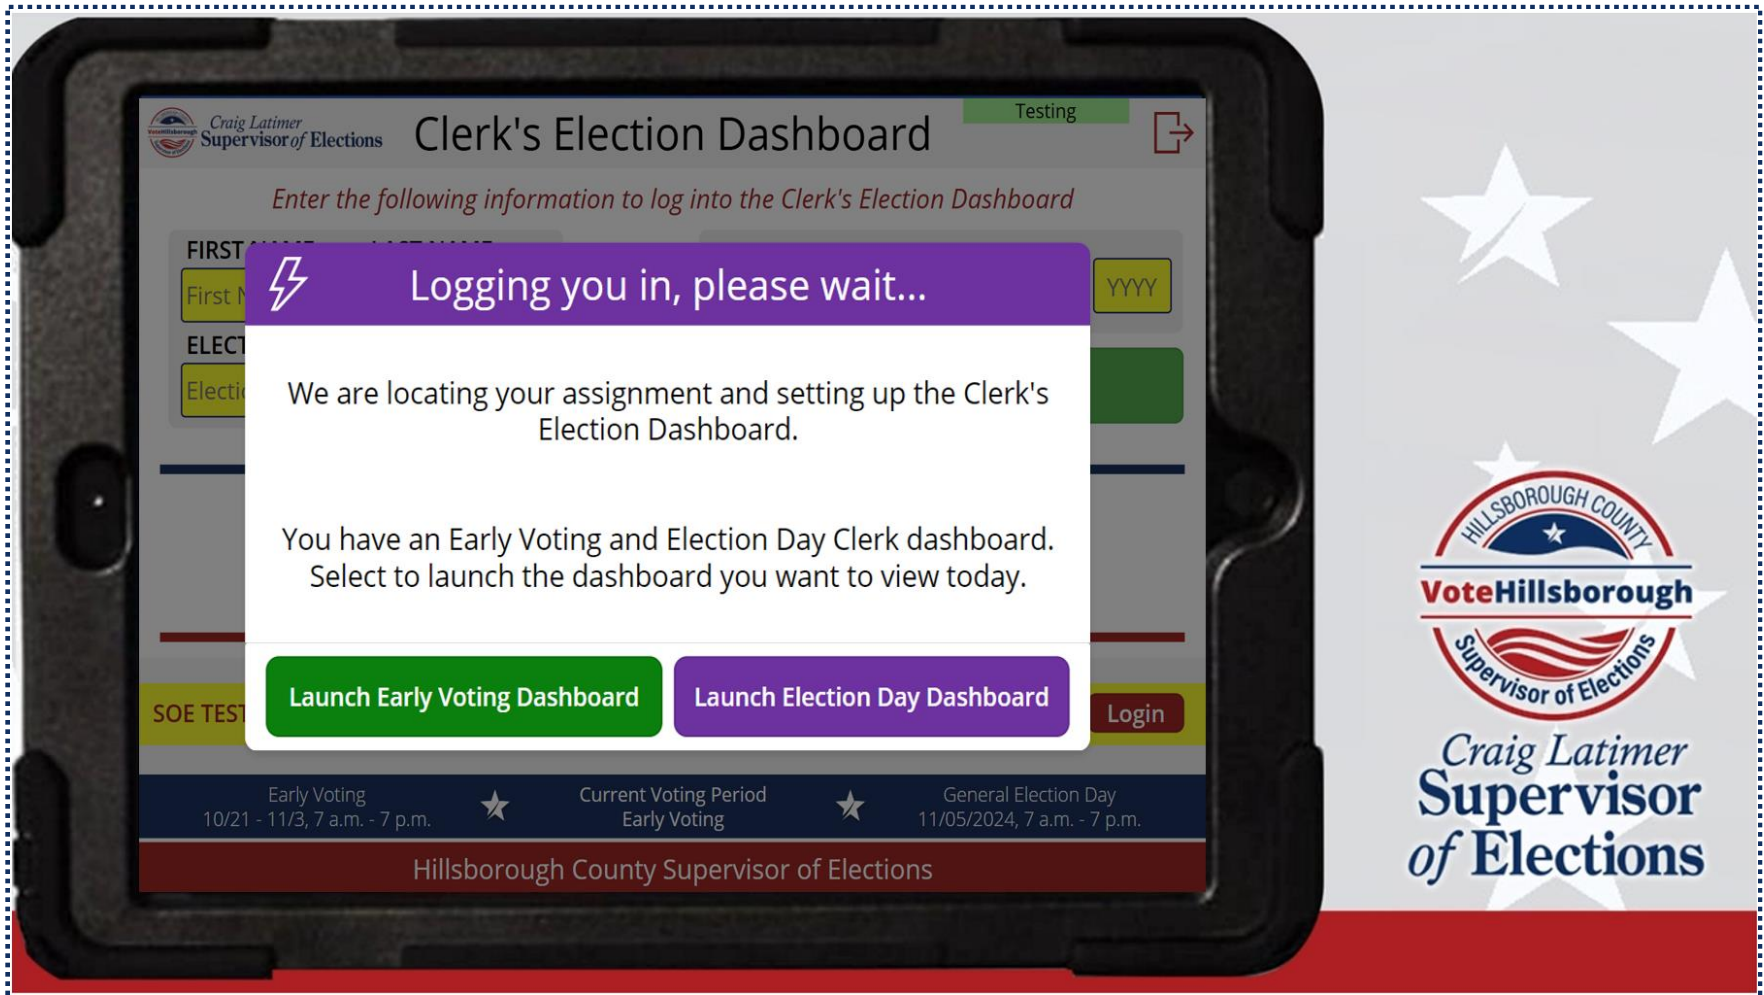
Craig Latimer Supervisor of Elections

Clerk's Election Dashboard

Testing

Enter the following information to log into the Clerk's Election Dashboard

FIRST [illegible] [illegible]

First N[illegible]

YYYY

ELECT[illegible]

Electi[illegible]

Logging you in, please wait...

We are locating your assignment and setting up the Clerk's Election Dashboard.

You have an Early Voting and Election Day Clerk dashboard. Select to launch the dashboard you want to view today.

Launch Early Voting Dashboard

Launch Election Day Dashboard

SOE TEST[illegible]

Login

Early Voting
10/21 - 11/3, 7 a.m. - 7 p.m.

Current Voting Period
Early Voting

General Election Day
11/05/2024, 7 a.m. - 7 p.m.

Hillsborough County Supervisor of Elections

HILLSBOROUGH COUNTY
VoteHillsborough
Supervisor of Elections

Craig Latimer
Supervisor of Elections